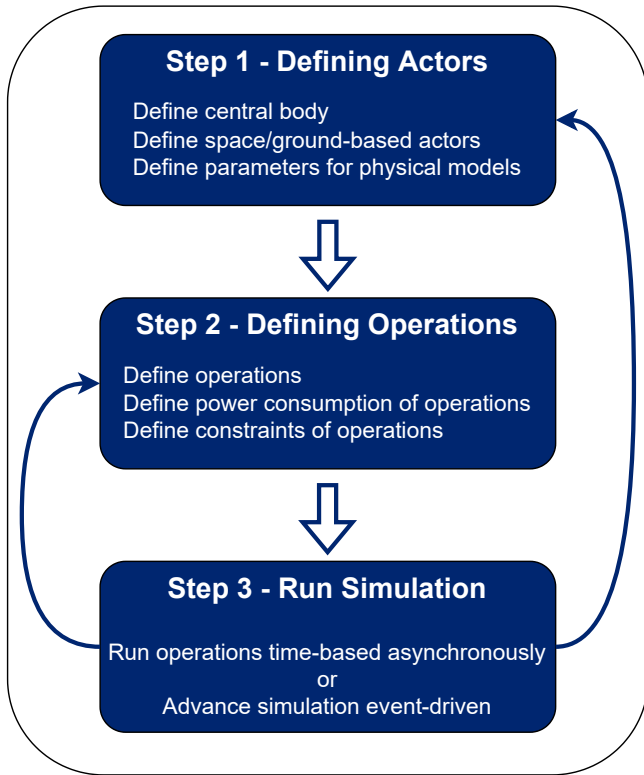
Step 1 - Defining Actors

Define central body
Define space/ground-based actors
Define parameters for physical models

Step 2 - Defining Operations

Define operations
Define power consumption of operations
Define constraints of operations

Step 3 - Run Simulation

Run operations time-based asynchronously
or
Advance simulation event-driven